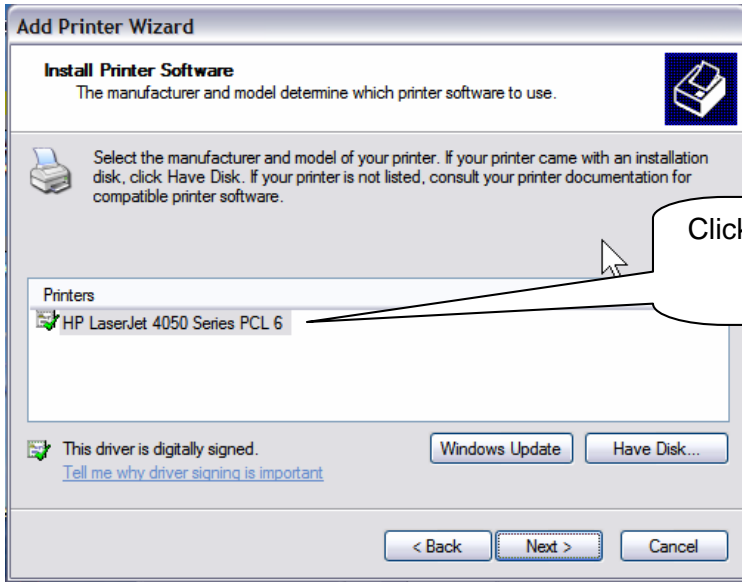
Add Printer Wizard

Install Printer Software
The manufacturer and model determine which printer software to use.

Select the manufacturer and model of your printer. If your printer came with an installation disk, click Have Disk. If your printer is not listed, consult your printer documentation for compatible printer software.

Click

Printers
HP LaserJet 4050 Series PCL 6

This driver is digitally signed.
Tell me why driver signing is important

Windows Update
Have Disk...

< Back
Next >
Cancel